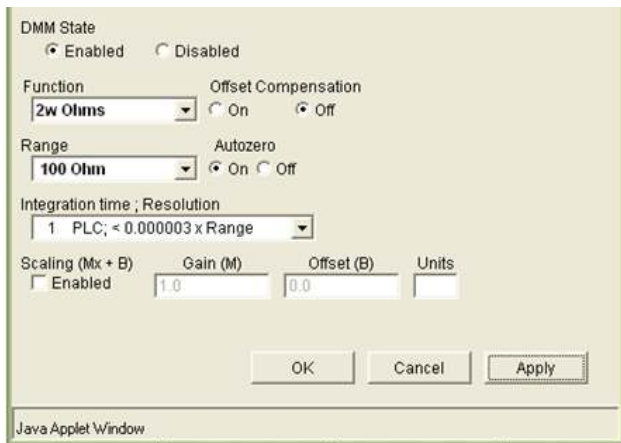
DMM State
Enabled Disabled

Function
2w Ohms

Offset Compensation
On Off

Range
100 Ohm

Autozero
On Off

Integration time ; Resolution
1 PLC; < 0.000003 x Range

Scaling (Mx + B)
Enabled

Gain (M)
1.0

Offset (B)
0.0

Units

OK Cancel Apply

Java Applet Window